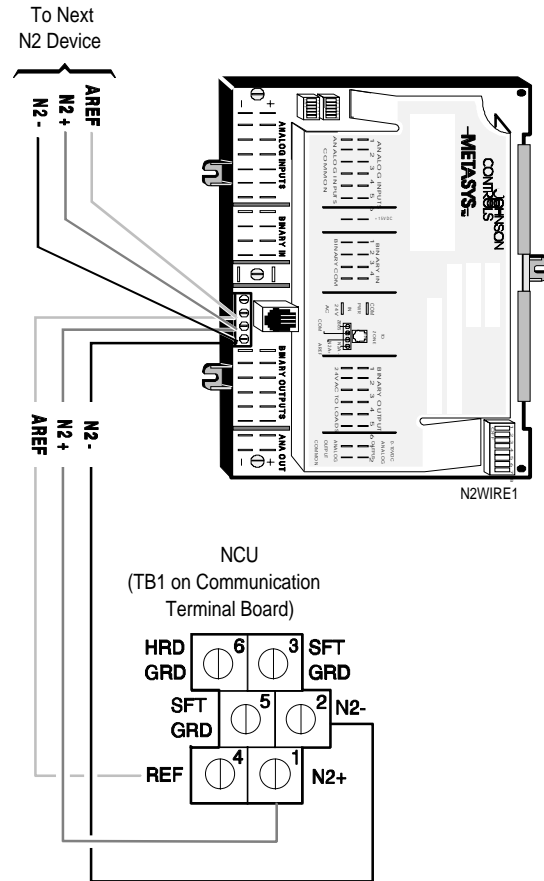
To Next N2 Device

AREF
N2+
N2-

JOHNSON CONTROLS
METASYS

ANALOG INPUTS
BINARY IN
BINARY OUTPUTS
ANA OUT

ANALOG INPUTS 1 2 3 4 5
ANALOG INPUTS COMMON
BINARY IN 1 2 3 4
BINARY COM
BINARY OUTPUTS 1 2 3 4 5 6
ANALOG OUTPUT COMMON

AREF
N2+
N2-

N2WIRE1

NCU
(TB1 on Communication Terminal Board)

HRD GRD 6
3 SFT GRD
SFT GRD 5
2 N2-
REF 4
1 N2+